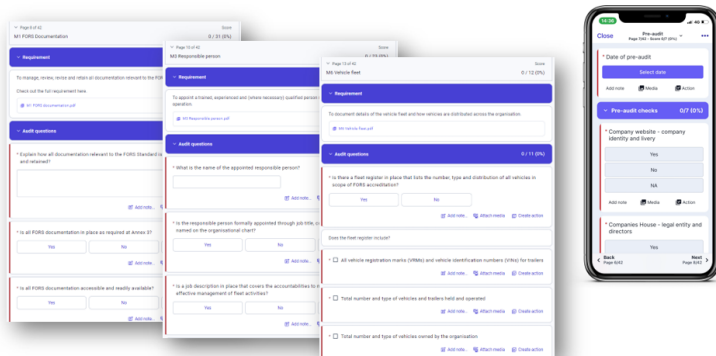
Page 8 of 42
M1 FORS Documentation
Score
0 / 31 (0%)

Requirement

To manage, review, revise and retain all documentation relevant to the FOR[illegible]

Check out the full requirement here

M1 FORS documentation.pdf

Audit questions

* Explain how all documentation relevant to the FORS Standard is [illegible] and retained?

Add note

* Is all FORS documentation in place as required at Annex 3?

Yes
No

Add note

* Is all FORS documentation accessible and readily available?

Yes
No

Add note

Page 10 of 42
M3 Responsible person

Requirement

To appoint a trained, experienced and (where necessary) qualified person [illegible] operation.

M3 Responsible person.pdf

Audit questions

* What is the name of the appointed responsible person?

Add note

* Is the responsible person formally appointed through job title, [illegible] named on the organisational chart?

Yes
No

Add note

* Is a job description in place that covers the accountabilities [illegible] effective management of fleet activities?

Yes
No

Add note

Page 13 of 42
M6 Vehicle fleet
Score
0 / 12 (0%)

Requirement

To document details of the vehicle fleet and how vehicles are distributed across the organisation.

M6 Vehicle fleet.pdf

Audit questions
0 / 11 (0%)

* Is there a fleet register in place that lists the number, type and distribution of all vehicles in scope of FORS accreditation?

Yes
No

Add note
Attach media
Create action

Does the fleet register include?

* All vehicle registration marks (VRMs) and vehicle identification numbers (VINs) for trailers

Add note
Attach media
Create action

* Total number and type of vehicles and trailers held and operated

Add note
Attach media
Create action

* Total number and type of vehicles owned by the organisation

Add note
Attach media
Create action

14:36
Close
Pre-audit
Page 1/42 - Score 0/7 (0%)

* Date of pre-audit

Select date

Add note
Media
Action

Pre-audit checks
0/7 (0%)

* Company website - company identity and livery

Yes
No
NA

Add note
Media
Action

* Companies House - legal entity and directors

Yes

Back
Page 0/42
Next
Page 2/42